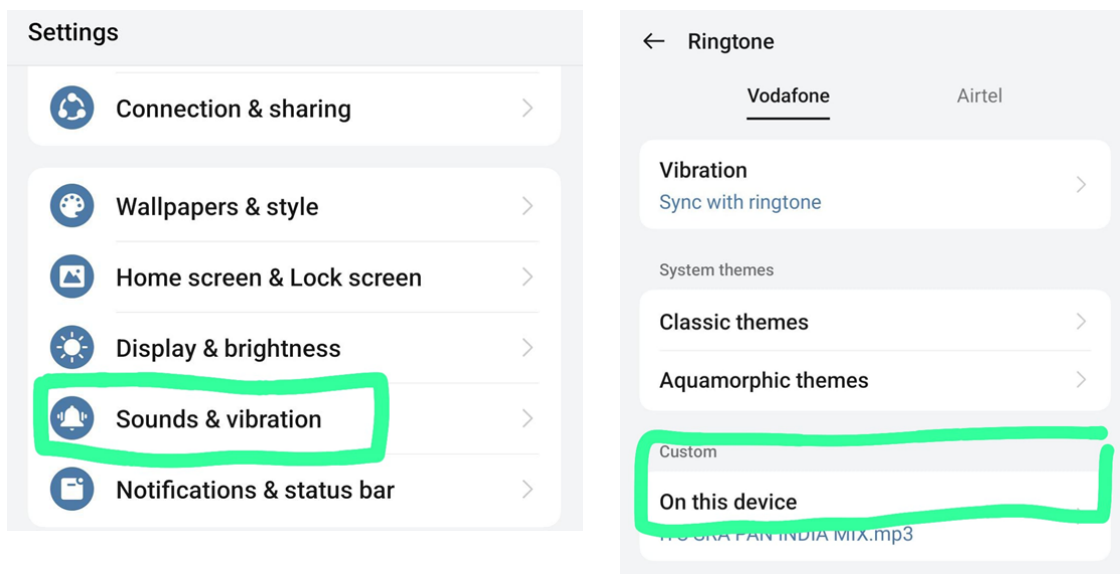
Settings

Connection & sharing

Wallpapers & style

Home screen & Lock screen

Display & brightness

Sounds & vibration

Notifications & status bar

← Ringtone

Vodafone Airtel

Vibration
Sync with ringtone

System themes

Classic themes

Aquamorphic themes

Custom

On this device
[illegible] PAN INDIA MIX.mp3